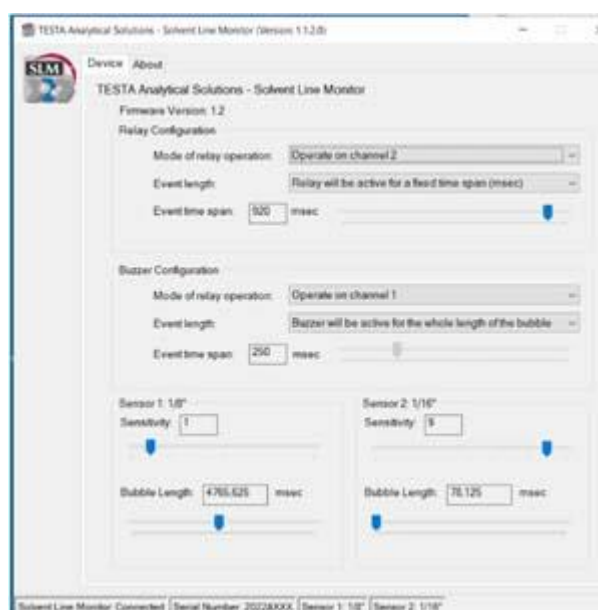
TESTA Analytical Solutions - Solvent Line Monitor (Version: 1.1.2.0)

SLM 2

Device About

TESTA Analytical Solutions - Solvent Line Monitor

Firmware Version: 1.2

Relay Configuration

Mode of relay operation: Operate on channel 2

Event length: Relay will be active for a fixed time span (msec)

Event time span: 920 msec

Buzzer Configuration

Mode of relay operation: Operate on channel 1

Event length: Buzzer will be active for the whole length of the bubble

Event time span: 250 msec

Sensor 1: 1/8"

Sensitivity: 1

Bubble Length: 4765.625 msec

Sensor 2: 1/16"

Sensitivity: 9

Bubble Length: 78.125 msec

Solvent Line Monitor: Connected | Serial Number: 2022AXXX | Sensor 1: 1/8" | Sensor 2: 1/16"